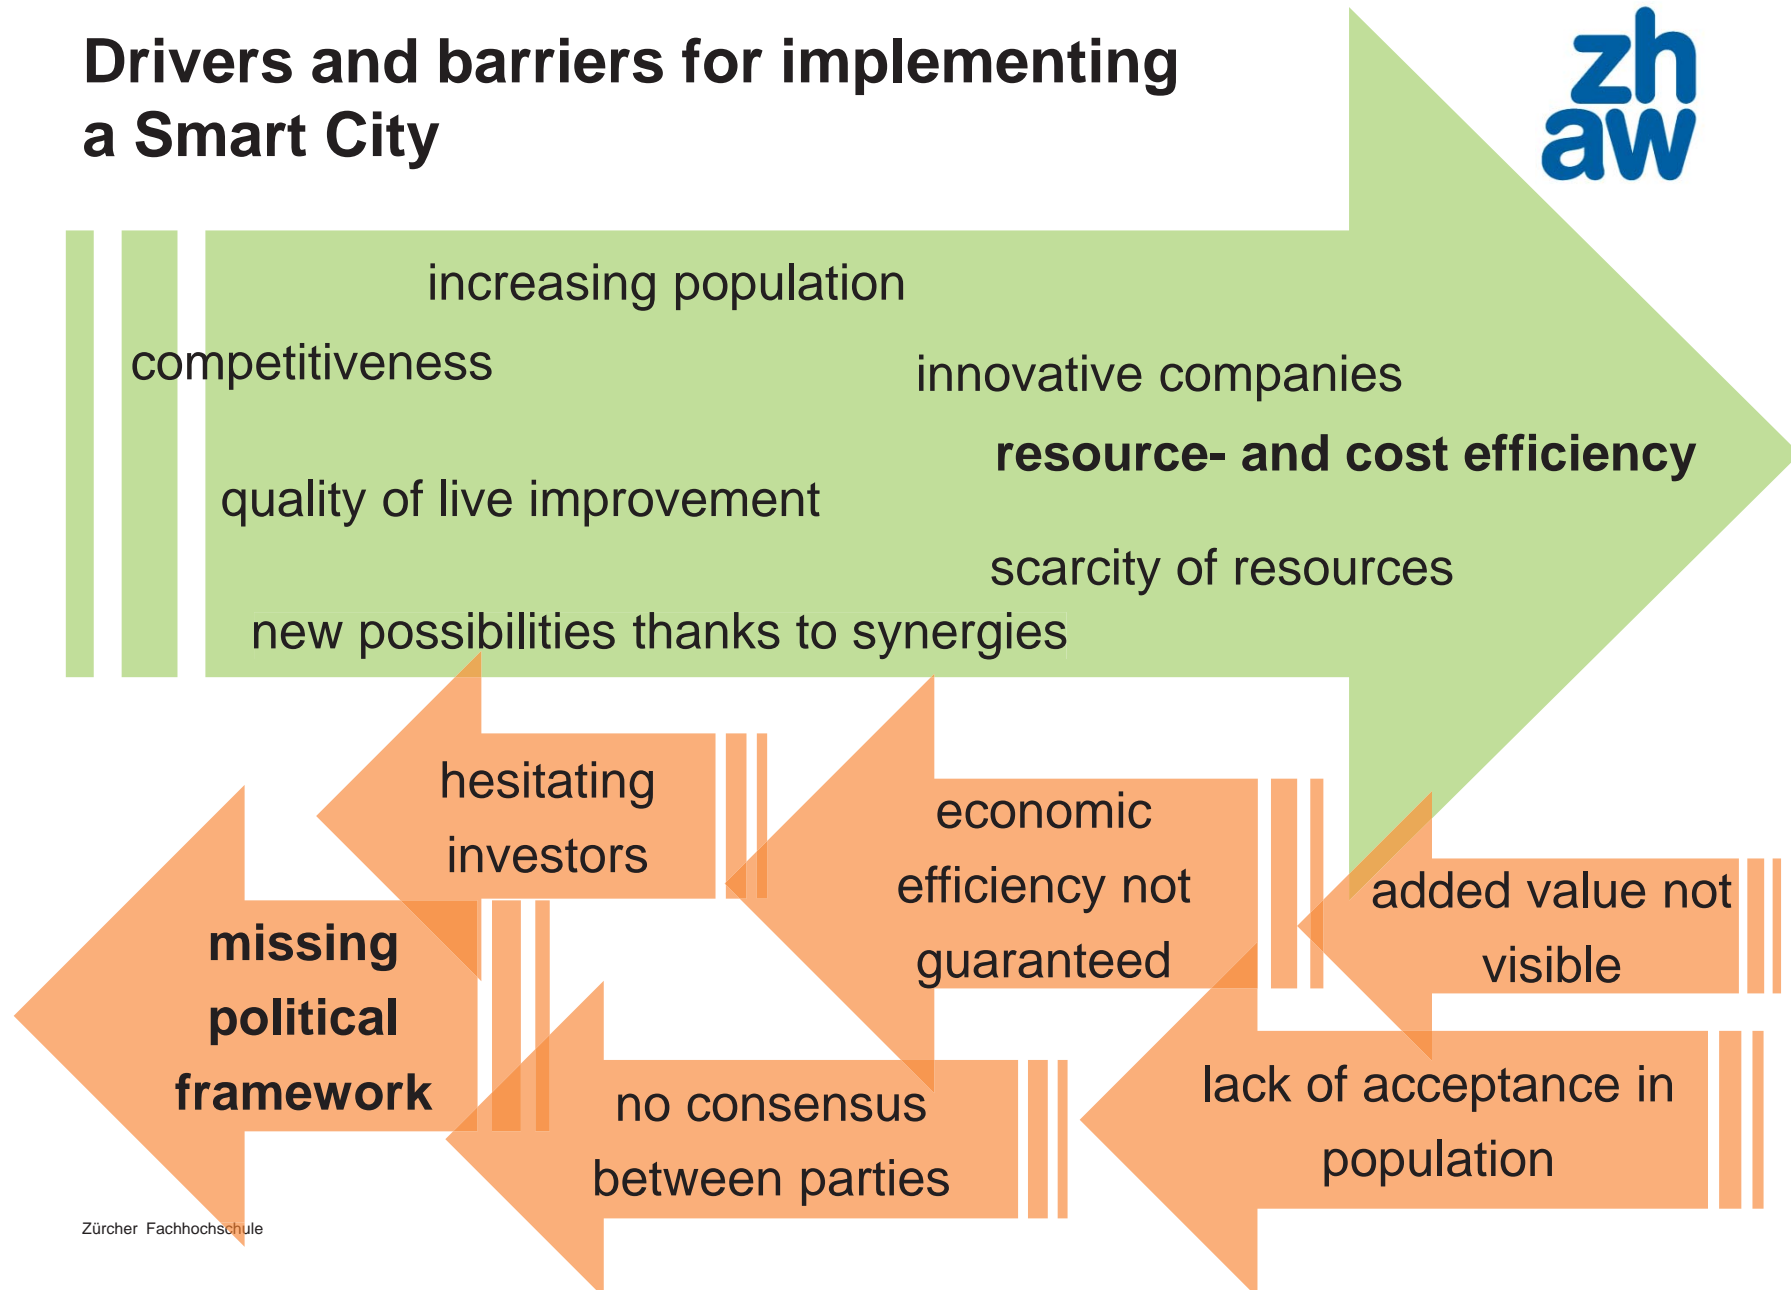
Drivers and barriers for implementing a Smart City

zh
aw

increasing population

competitiveness

innovative companies

resource- and cost efficiency

quality of live improvement

scarcity of resources

new possibilities thanks to synergies

hesitating investors

economic efficiency not guaranteed

added value not visible

missing political framework

no consensus between parties

lack of acceptance in population

Zürcher Fachhochschule